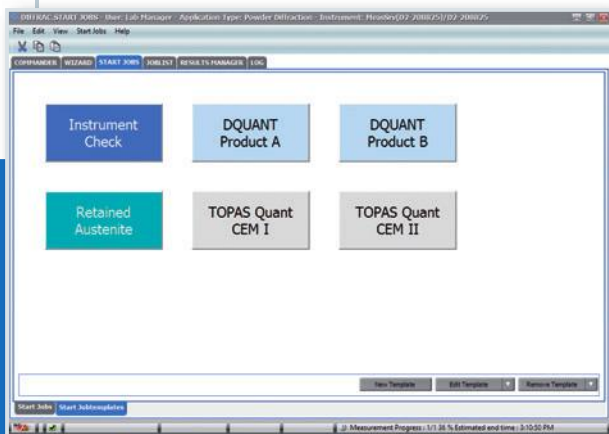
DIFFRAC.START JOBS - User: Lab Manager - Application Type: Powder Diffraction - Instrument: Measrv [D2-208025]/D2-208025

File Edit View Start Jobs Help

COMMANDER WIZARD START JOBS JOBLIST RESULTS MANAGER LOG

Instrument Check

DQUANT Product A

DQUANT Product B

Retained Austenite

TOPAS Quant CEM I

TOPAS Quant CEM II

New Template

Edit Template

Remove Template

Start Jobs Start Jobtemplates

Measurement Progress : 1/1 36 % Estimated end time : 3:10:50 PM